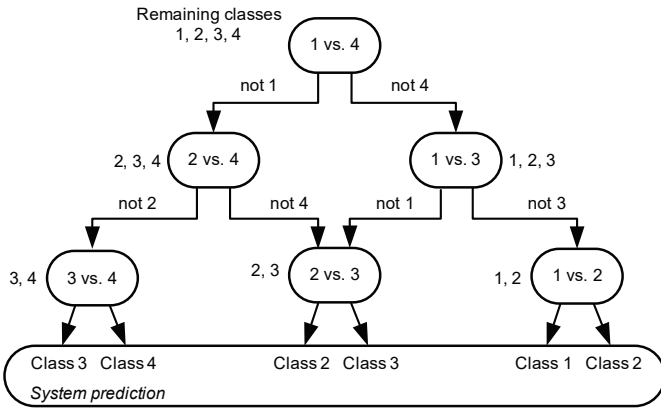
Remaining classes
1, 2, 3, 4

1 vs. 4

not 1

not 4

2, 3, 4

2 vs. 4

1 vs. 3

1, 2, 3

not 2

not 4

not 1

not 3

3, 4

3 vs. 4

2, 3

2 vs. 3

1, 2

1 vs. 2

Class 3 Class 4

Class 2 Class 3

Class 1 Class 2

*System prediction*